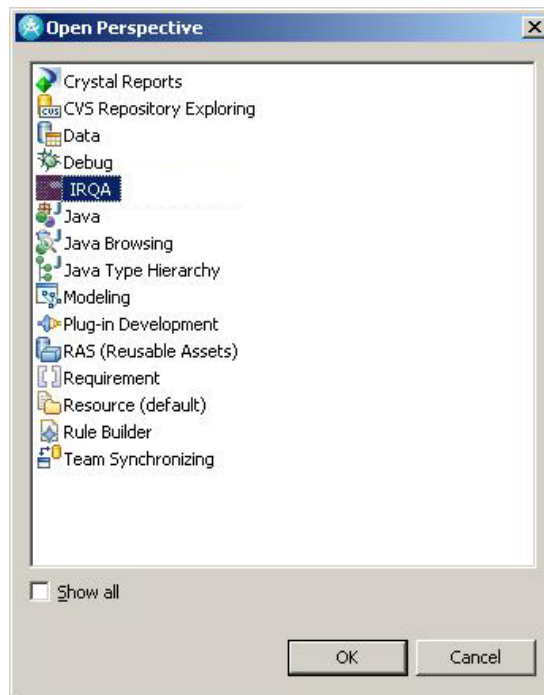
Open Perspective

Crystal Reports
CVS CVS Repository Exploring
Data
Debug
IRQA
Java
Java Browsing
Java Type Hierarchy
Modeling
Plug-in Development
RAS (Reusable Assets)
Requirement
Resource (default)
Rule Builder
Team Synchronizing

Show all

OK
Cancel